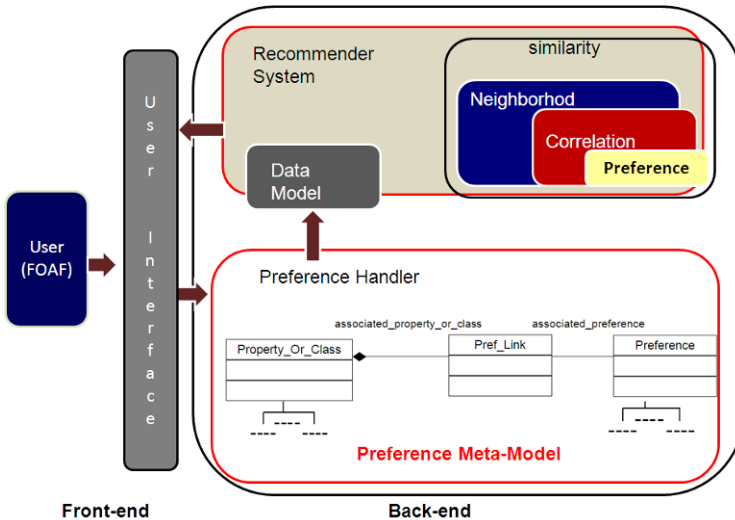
User
(FOAF)

User Interface

Recommender System

similarity

Neighborhod

Correlation

Preference

Data Model

Preference Handler

associated_property_or_class

associated_preference

Property_Or_Class

Pref_Link

Preference

Preference Meta-Model

Front-end

Back-end